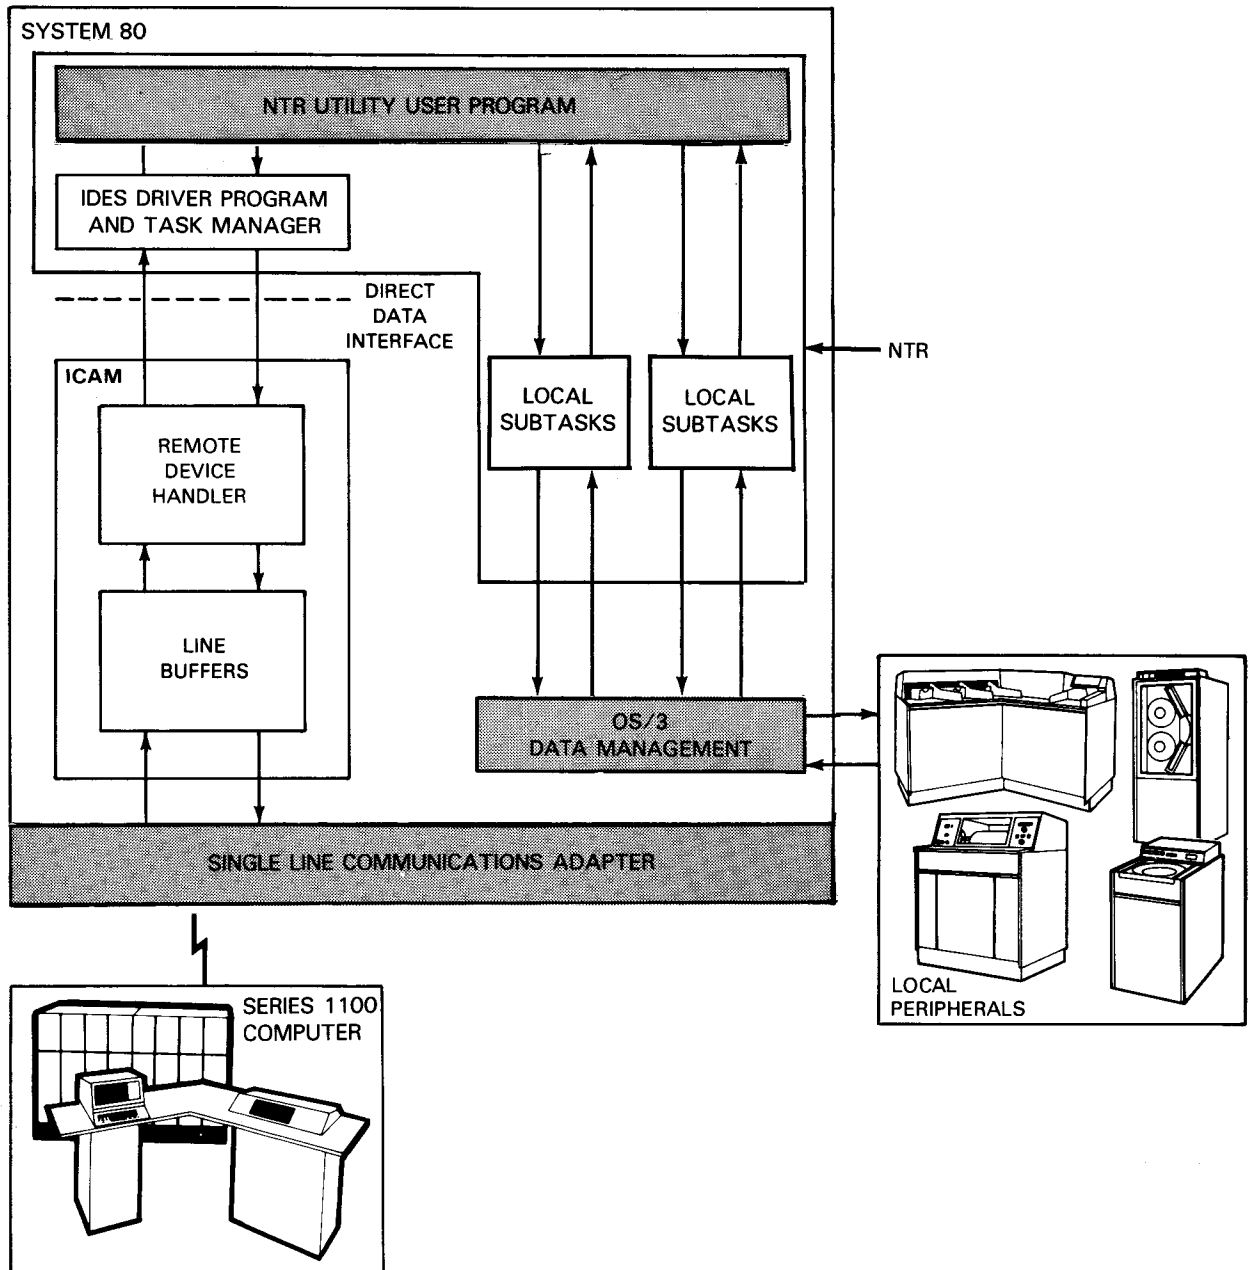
SYSTEM 80

NTR UTILITY USER PROGRAM

IDES DRIVER PROGRAM AND TASK MANAGER

DIRECT DATA INTERFACE

ICAM

REMOTE DEVICE HANDLER

LINE BUFFERS

LOCAL SUBTASKS

LOCAL SUBTASKS

NTR

OS/3 DATA MANAGEMENT

SINGLE LINE COMMUNICATIONS ADAPTER

SERIES 1100 COMPUTER

LOCAL PERIPHERALS